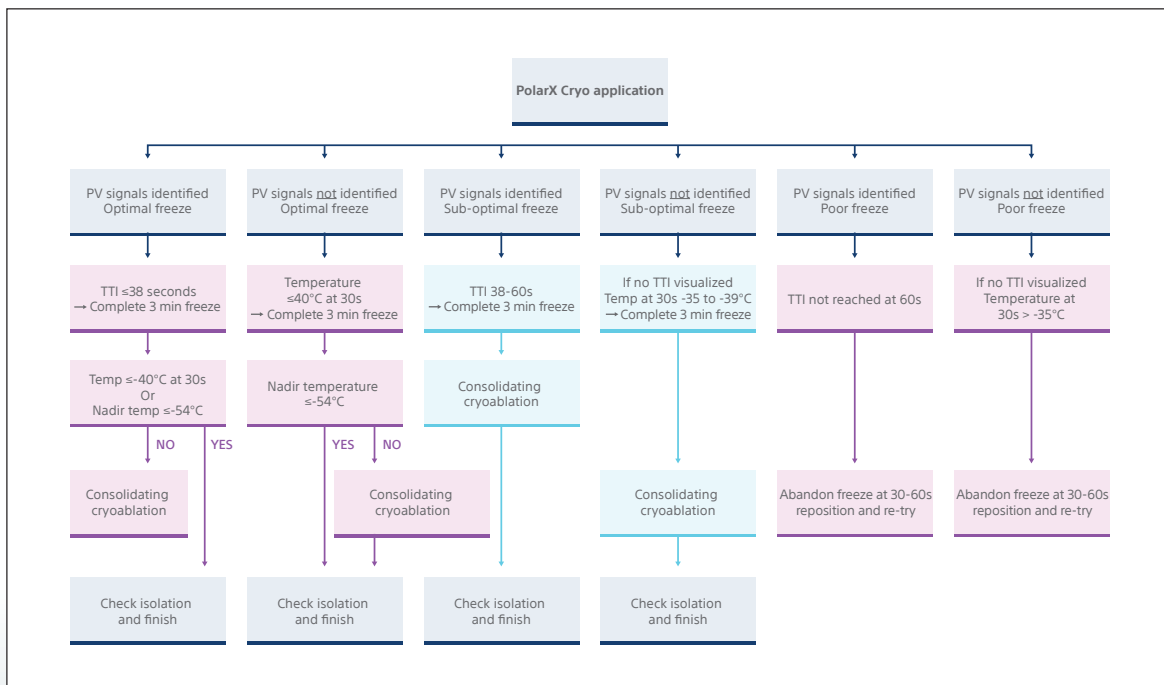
PolarX Cryo application

PV signals identified
Optimal freeze

TTI ≤38 seconds
→ Complete 3 min freeze

Temp ≤-40°C at 30s
Or
Nadir temp ≤-54°C

NO

YES

Consolidating cryoablation

Check isolation and finish

PV signals not identified
Optimal freeze

Temperature
≤40°C at 30s
→ Complete 3 min freeze

Nadir temperature
≤-54°C

YES

NO

Consolidating cryoablation

Check isolation and finish

PV signals identified
Sub-optimal freeze

TTI 38-60s
→ Complete 3 min freeze

Consolidating cryoablation

Check isolation and finish

PV signals not identified
Sub-optimal freeze

If no TTI visualized
Temp at 30s -35 to -39°C
→ Complete 3 min freeze

Consolidating cryoablation

Check isolation and finish

PV signals identified
Poor freeze

TTI not reached at 60s

Abandon freeze at 30-60s reposition and re-try

PV signals not identified
Poor freeze

If no TTI visualized
Temperature at
30s > -35°C

Abandon freeze at 30-60s reposition and re-try